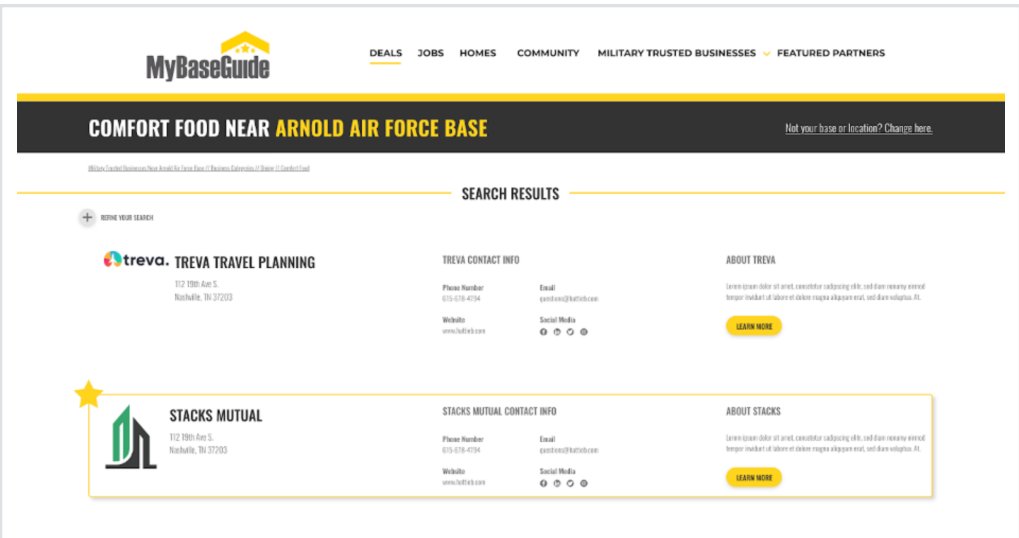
MyBaseGuide

DEALS JOBS HOMES COMMUNITY MILITARY TRUSTED BUSINESSES FEATURED PARTNERS

COMFORT FOOD NEAR ARNOLD AIR FORCE BASE

Not your base or location? Change here.

Military Trusted Businesses Near Arnold Air Force Base // Business Categories // Dinner // Comfort Food

SEARCH RESULTS

REFINE YOUR SEARCH

treva. TREVA TRAVEL PLANNING
112 19th Ave S.
Nashville, TN 37203

TREVA CONTACT INFO

Phone Number
615-678-4794

Email
questions@huttleb.com

Website
www.huttleb.com

Social Media

ABOUT TREVA

Lorem ipsum dolor sit amet, consetetur sadipscing elitr, sed diam nonumy eirmod tempor invidunt ut labore et dolore magna aliquyam erat, sed diam voluptua. At.

LEARN MORE

STACKS MUTUAL
112 19th Ave S.
Nashville, TN 37203

STACKS MUTUAL CONTACT INFO

Phone Number
615-678-4794

Email
questions@huttleb.com

Website
www.huttleb.com

Social Media

ABOUT STACKS

Lorem ipsum dolor sit amet, consetetur sadipscing elitr, sed diam nonumy eirmod tempor invidunt ut labore et dolore magna aliquyam erat, sed diam voluptua. At.

LEARN MORE